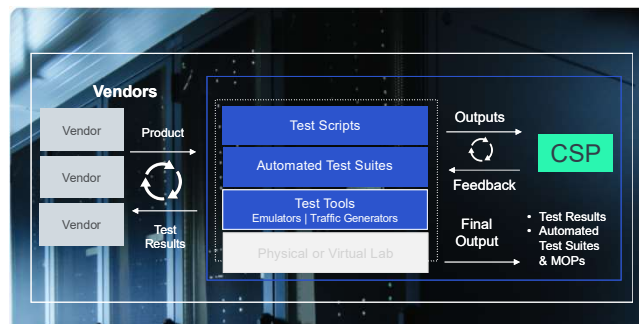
Vendors

Vendor

Vendor

Vendor

Product

Test Results

Test Scripts

Automated Test Suites

Test Tools
Emulators | Traffic Generators

Physical or Virtual Lab

Outputs

Feedback

Final Output

CSP

• Test Results
• Automated Test Suites & MOPs